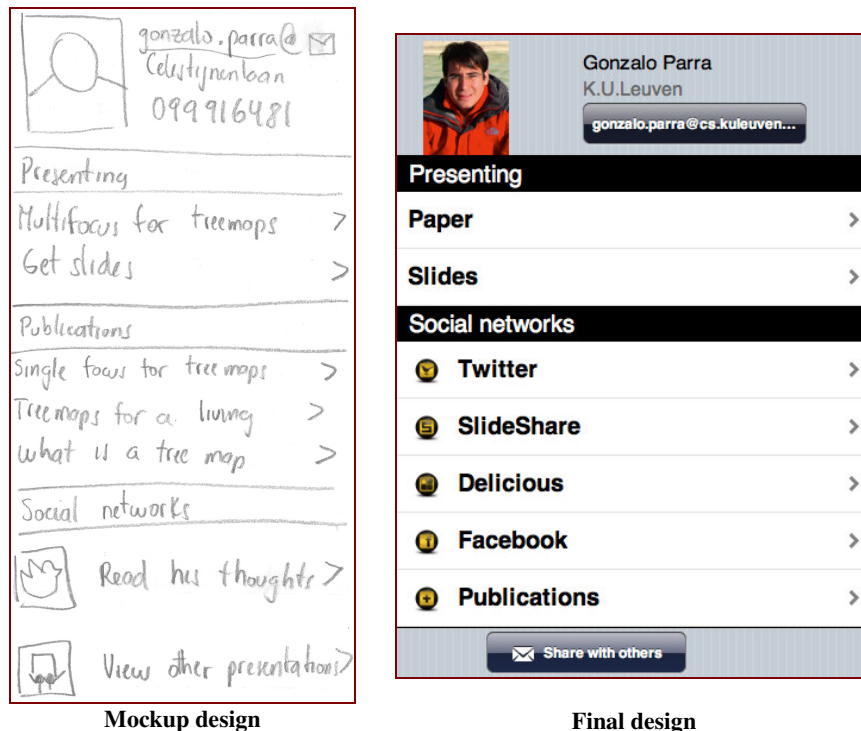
gonzalo.parra@
Celestijnenlaan
099916481

Presenting
Multifocus for treemaps >
Get slides >

Publications
Single focus for tree maps >
Tree maps for a living >
what is a tree map >

Social networks
Read his thoughts >
View other presentations >

Mockup design

Gonzalo Parra
K.U.Leuven
gonzalo.parra@cs.kuleuven...

Presenting
Paper >
Slides >

Social networks
Twitter >
SlideShare >
Delicious >
Facebook >
Publications >

Share with others

Final design